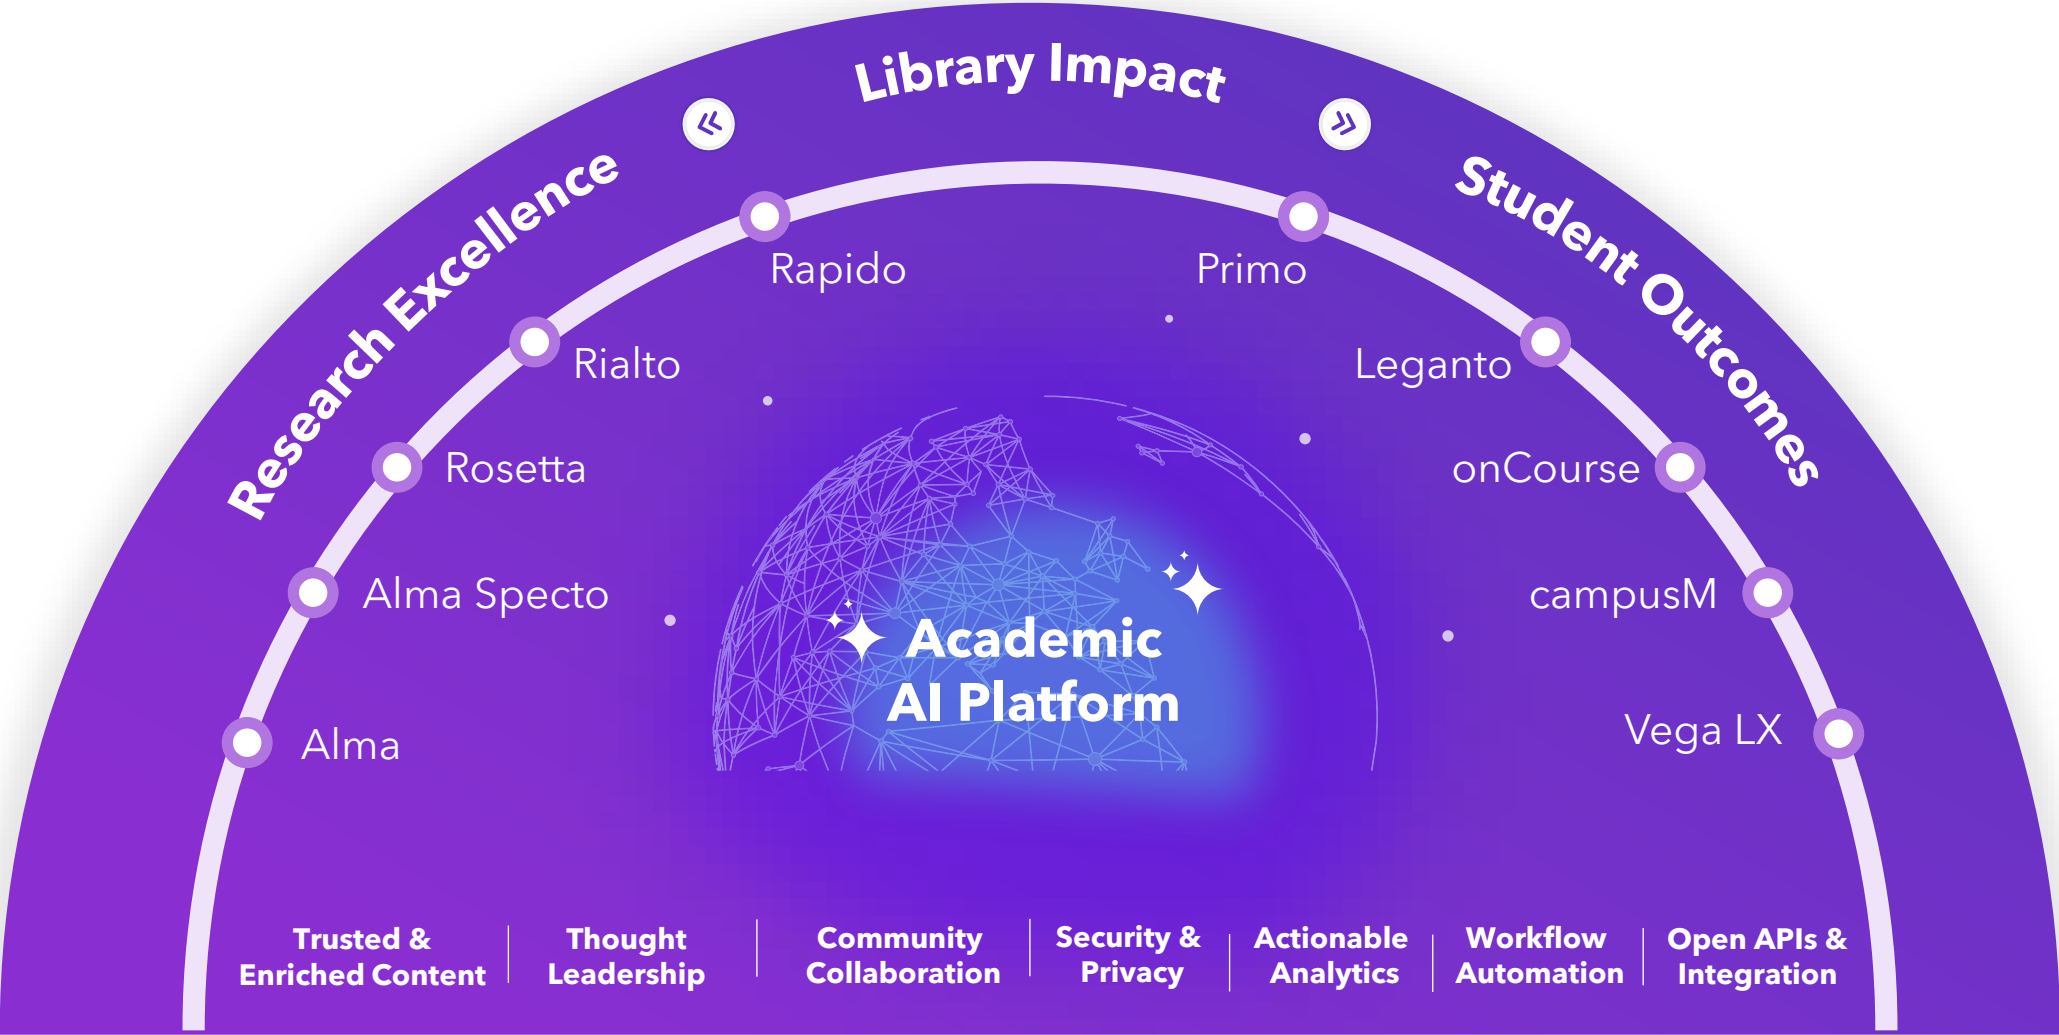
Library Impact

Research Excellence

Student Outcomes

Rapido

Primo

Rialto

Leganto

Rosetta

onCourse

Alma Specto

campusM

Alma

Vega LX

Academic AI Platform

Trusted & Enriched Content

Thought Leadership

Community Collaboration

Security & Privacy

Actionable Analytics

Workflow Automation

Open APIs & Integration